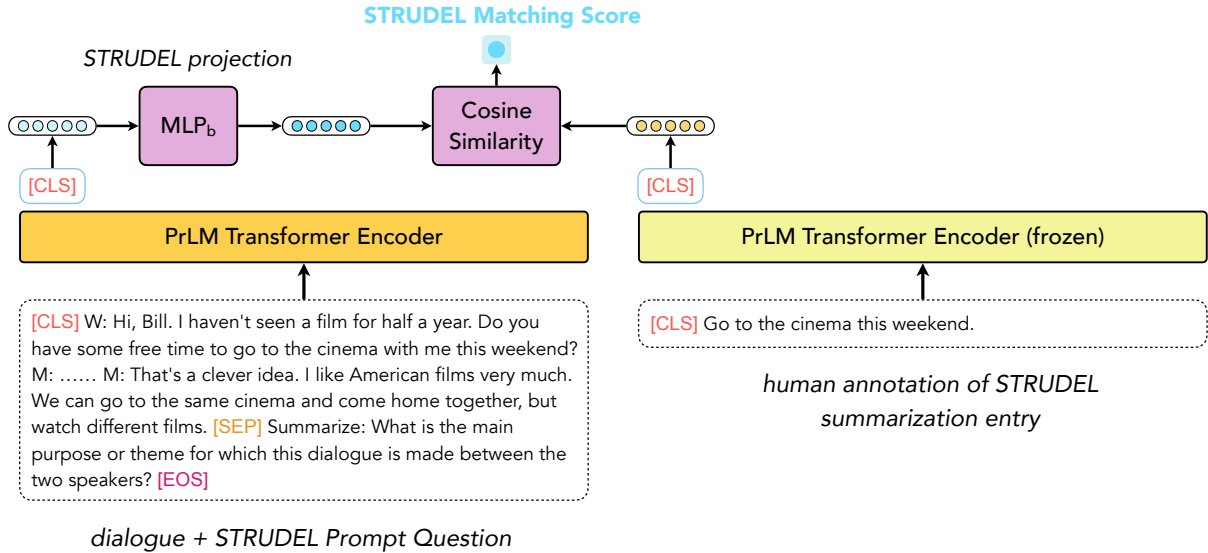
STRUDEL Matching Score

STRUDEL projection

$\text{MLP}_b$

Cosine Similarity

[CLS]

[CLS]

PrLM Transformer Encoder

PrLM Transformer Encoder (frozen)

[CLS] W: Hi, Bill. I haven't seen a film for half a year. Do you have some free time to go to the cinema with me this weekend? M: …… M: That's a clever idea. I like American films very much. We can go to the same cinema and come home together, but watch different films. [SEP] Summarize: What is the main purpose or theme for which this dialogue is made between the two speakers? [EOS]

[CLS] Go to the cinema this weekend.

human annotation of STRUDEL summarization entry

dialogue + STRUDEL Prompt Question